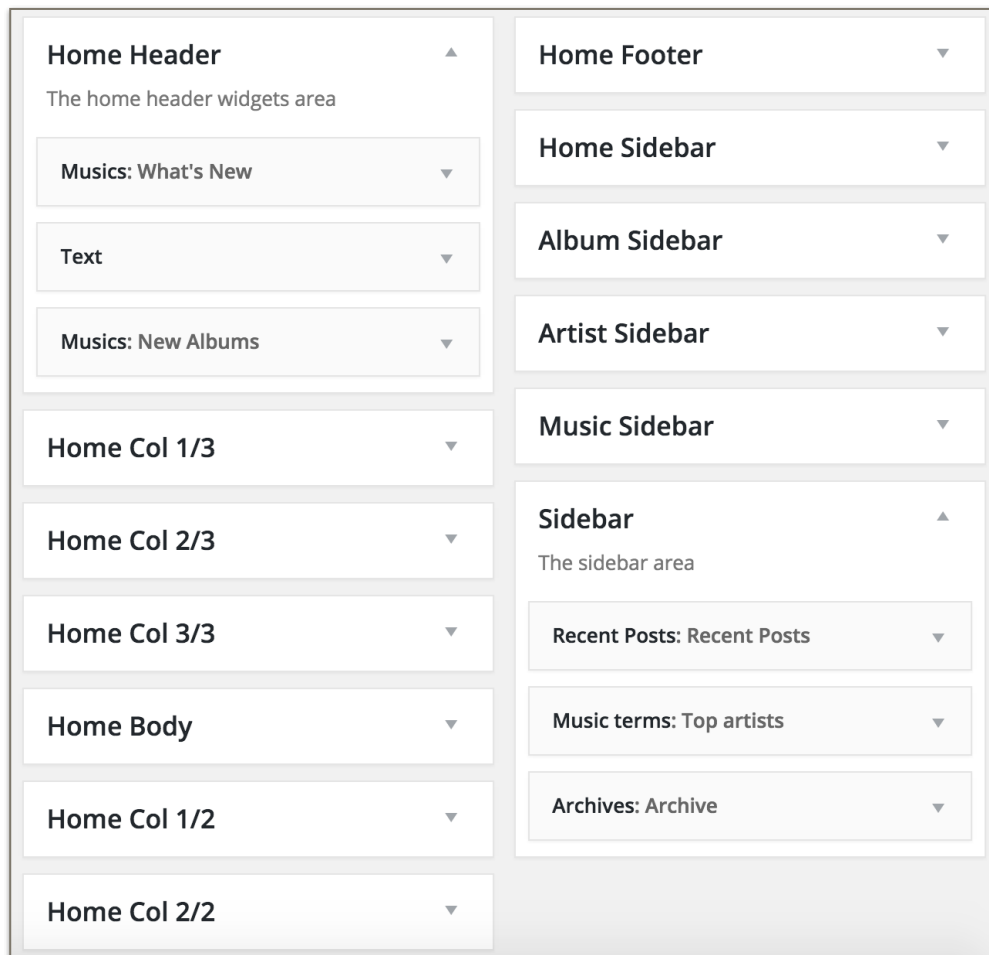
Home Header

The home header widgets area

Musics: What's New

Text

Musics: New Albums

Home Col 1/3

Home Col 2/3

Home Col 3/3

Home Body

Home Col 1/2

Home Col 2/2

Home Footer

Home Sidebar

Album Sidebar

Artist Sidebar

Music Sidebar

Sidebar

The sidebar area

Recent Posts: Recent Posts

Music terms: Top artists

Archives: Archive